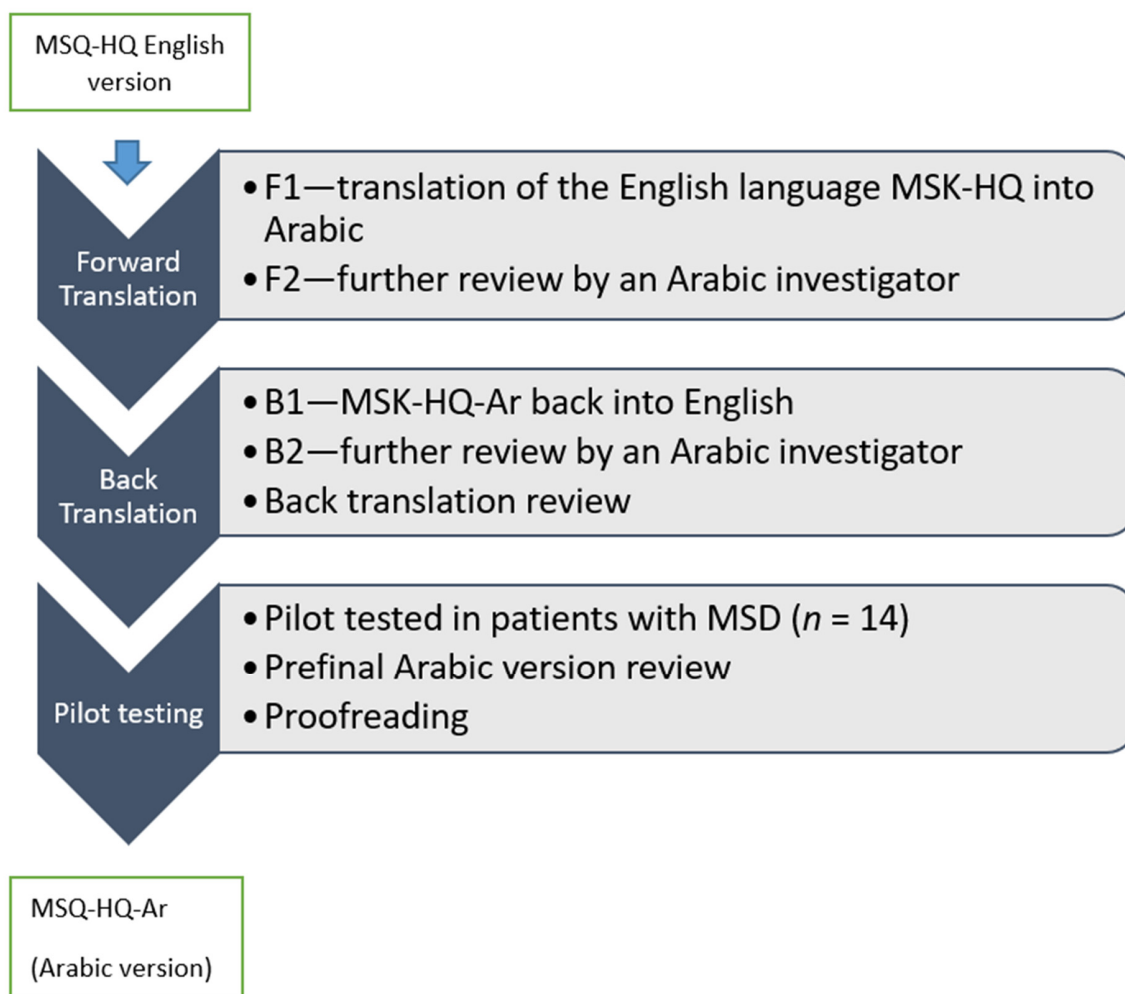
MSQ-HQ English version

Forward Translation

• F1—translation of the English language MSK-HQ into Arabic
• F2—further review by an Arabic investigator

Back Translation

• B1—MSK-HQ-Ar back into English
• B2—further review by an Arabic investigator
• Back translation review

Pilot testing

• Pilot tested in patients with MSD (*n* = 14)
• Prefinal Arabic version review
• Proofreading

MSQ-HQ-Ar

(Arabic version)